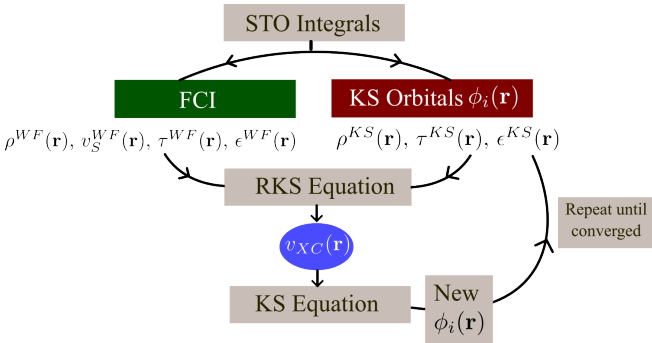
STO Integrals

FCI

KS Orbitals $\phi_i(\mathbf{r})$

$\rho^{WF}(\mathbf{r}),\ v_S^{WF}(\mathbf{r}),\ \tau^{WF}(\mathbf{r}),\ \epsilon^{WF}(\mathbf{r})$

$\rho^{KS}(\mathbf{r}),\ \tau^{KS}(\mathbf{r}),\ \epsilon^{KS}(\mathbf{r})$

RKS Equation

Repeat until converged

$v_{XC}(\mathbf{r})$

KS Equation

New $\phi_i(\mathbf{r})$